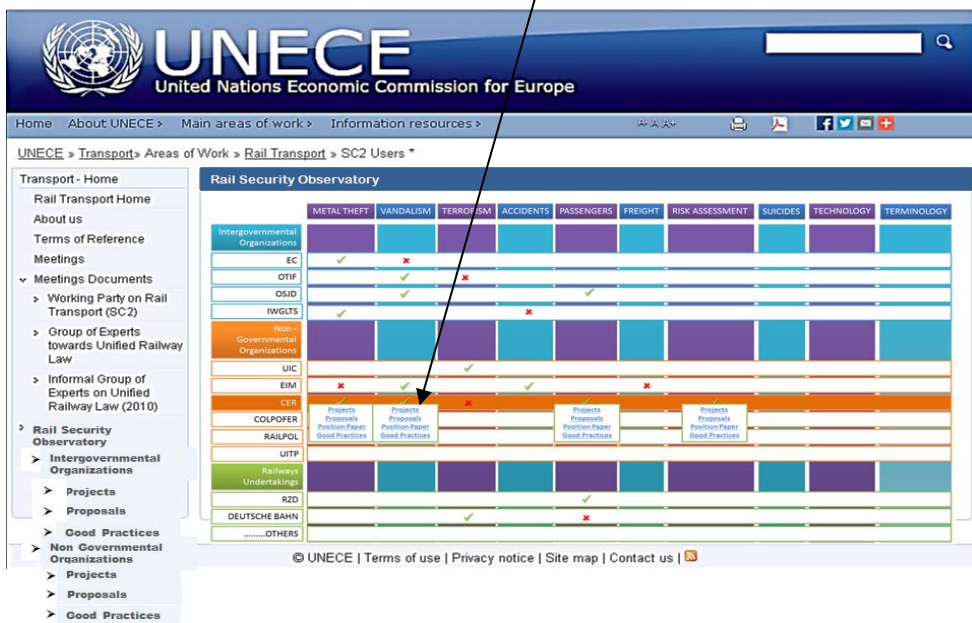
UNECE
United Nations Economic Commission for Europe

Home About UNECE › Main areas of work › Information resources ›

UNECE » Transport» Areas of Work » Rail Transport » SC2 Users *

Transport - Home
Rail Transport Home
About us
Terms of Reference
Meetings
Meetings Documents
Working Party on Rail Transport (SC2)
Group of Experts towards Unified Railway Law
Informal Group of Experts on Unified Railway Law (2010)
Rail Security Observatory
Intergovernmental Organizations
Projects
Proposals
Good Practices
Non Governmental Organizations
Projects
Proposals
Good Practices

Rail Security Observatory

| | METAL THEFT | VANDALISM | TERRORISM | ACCIDENTS | PASSENGERS | FREIGHT | RISK ASSESSMENT | SUICIDES | TECHNOLOGY | TERMINOLOGY |
|---|---|---|---|---|---|---|---|---|---|---|
| Intergovernmental Organizations | | | | | | | | | | |
| EC | ✓ | ✗ | | | | | | | | |
| OTIF | | ✓ | ✗ | | | | | | | |
| OSJD | | ✓ | | | ✓ | | | | | |
| IWGLTS | ✓ | | | ✗ | | | | | | |
| Non - Governmental Organizations | | | | | | | | | | |
| UIC | | | ✓ | | | | | | | |
| EIM | ✗ | ✓ | | ✓ | | ✗ | | | | |
| CER | | | ✗ | | | | | | | |
| COLPOFER | Projects Proposals Position Paper Good Practices | Projects Proposals Position Paper Good Practices | | | Projects Proposals Position Paper Good Practices | | Projects Proposals Position Paper Good Practices | | | |
| RAILPOL | | | | | | | | | | |
| UITP | | | | | | | | | | |
| Railways Undertakings | | | | | | | | | | |
| RZD | | | | | ✓ | | | | | |
| DEUTSCHE BAHN | | | ✓ | | ✗ | | | | | |
| ........OTHERS | | | | | | | | | | |

© UNECE | Terms of use | Privacy notice | Site map | Contact us |